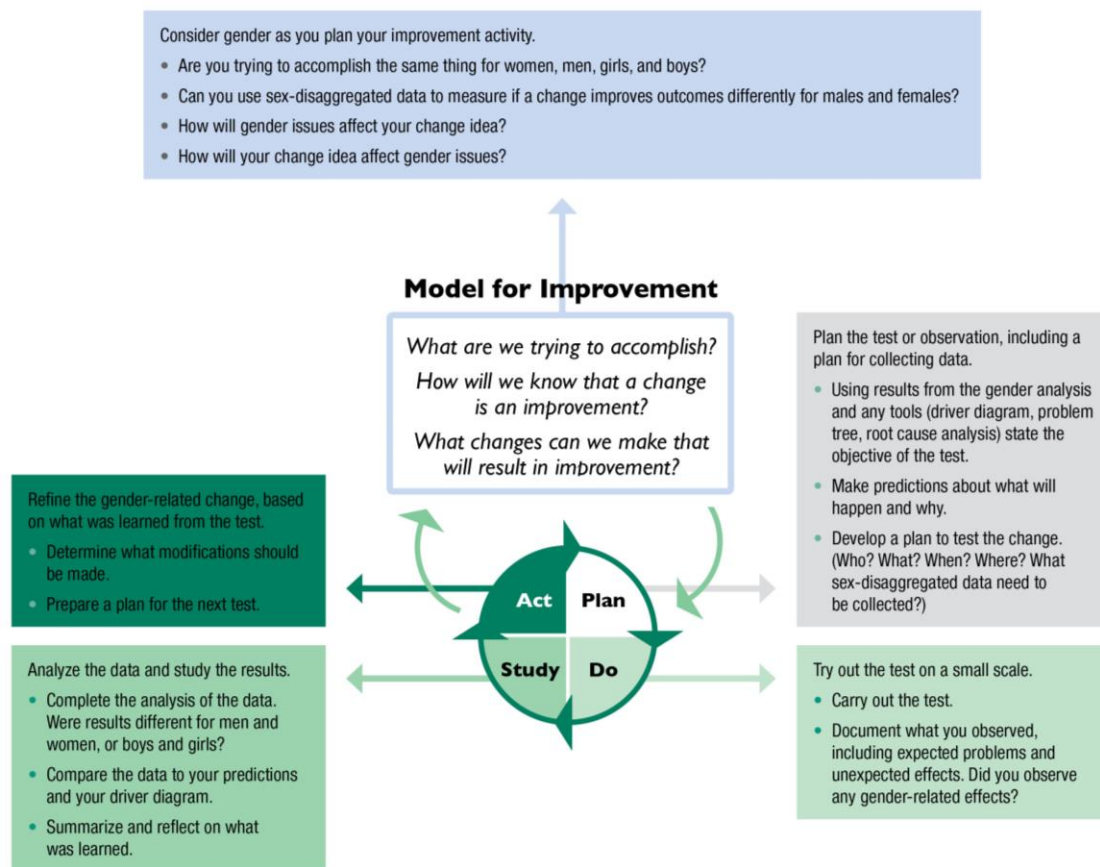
Consider gender as you plan your improvement activity.

- Are you trying to accomplish the same thing for women, men, girls, and boys?
- Can you use sex-disaggregated data to measure if a change improves outcomes differently for males and females?
- How will gender issues affect your change idea?
- How will your change idea affect gender issues?

Model for Improvement

What are we trying to accomplish?

How will we know that a change is an improvement?

What changes can we make that will result in improvement?

Plan the test or observation, including a plan for collecting data.

- Using results from the gender analysis and any tools (driver diagram, problem tree, root cause analysis) state the objective of the test.
- Make predictions about what will happen and why.
- Develop a plan to test the change. (Who? What? When? Where? What sex-disaggregated data need to be collected?)

Refine the gender-related change, based on what was learned from the test.

- Determine what modifications should be made.
- Prepare a plan for the next test.

Act

Plan

Study

Do

Analyze the data and study the results.

- Complete the analysis of the data. Were results different for men and women, or boys and girls?
- Compare the data to your predictions and your driver diagram.
- Summarize and reflect on what was learned.

Try out the test on a small scale.

- Carry out the test.
- Document what you observed, including expected problems and unexpected effects. Did you observe any gender-related effects?